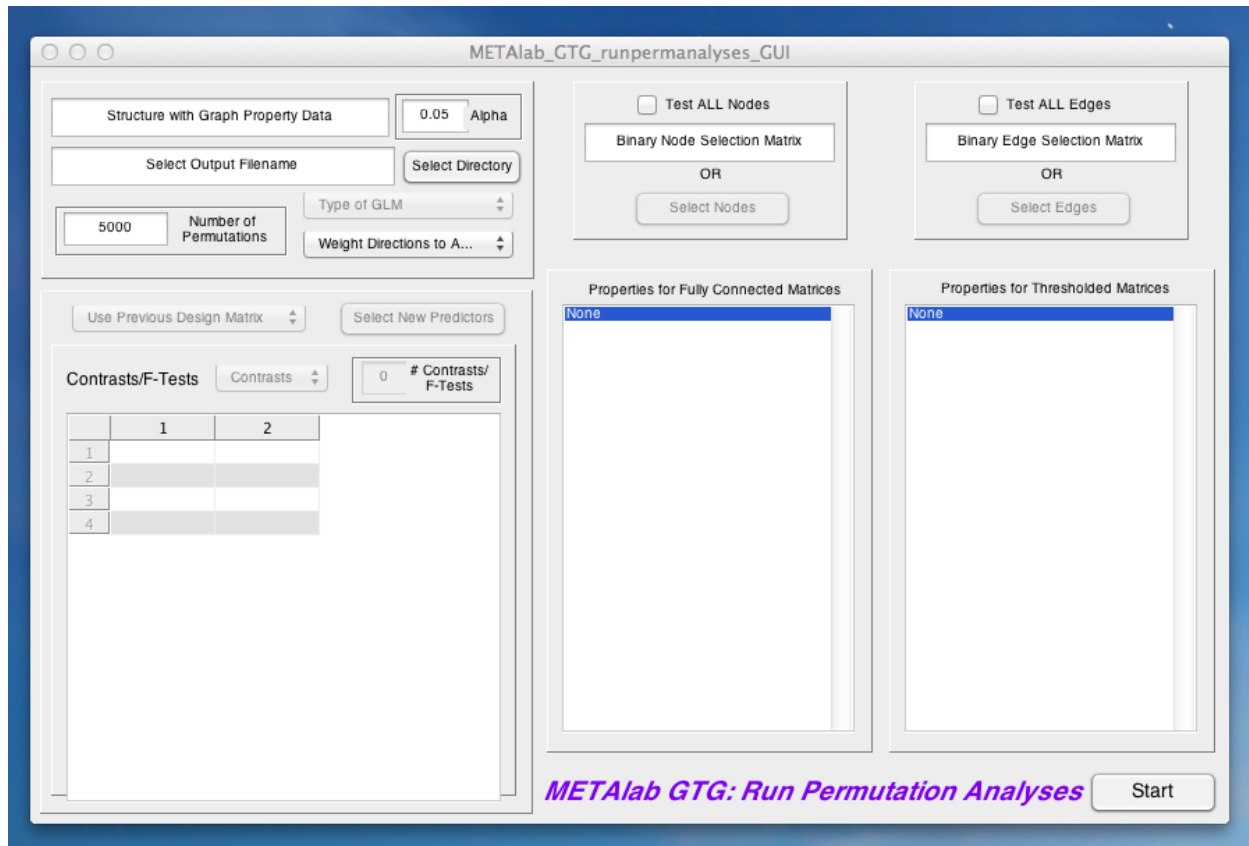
METAlab_GTG_runpermanalyses_GUI

Structure with Graph Property Data

0.05 Alpha

Select Output Filename

Select Directory

5000 Number of Permutations

Type of GLM

Weight Directions to A...

Test ALL Nodes

Binary Node Selection Matrix

OR

Select Nodes

Test ALL Edges

Binary Edge Selection Matrix

OR

Select Edges

Use Previous Design Matrix

Select New Predictors

Contrasts/F-Tests

Contrasts

0 # Contrasts/ F-Tests

| | 1 | 2 |
|---|---|---|
| 1 | | |
| 2 | | |
| 3 | | |
| 4 | | |

Properties for Fully Connected Matrices

None

Properties for Thresholded Matrices

None

METAlab GTG: Run Permutation Analyses

Start